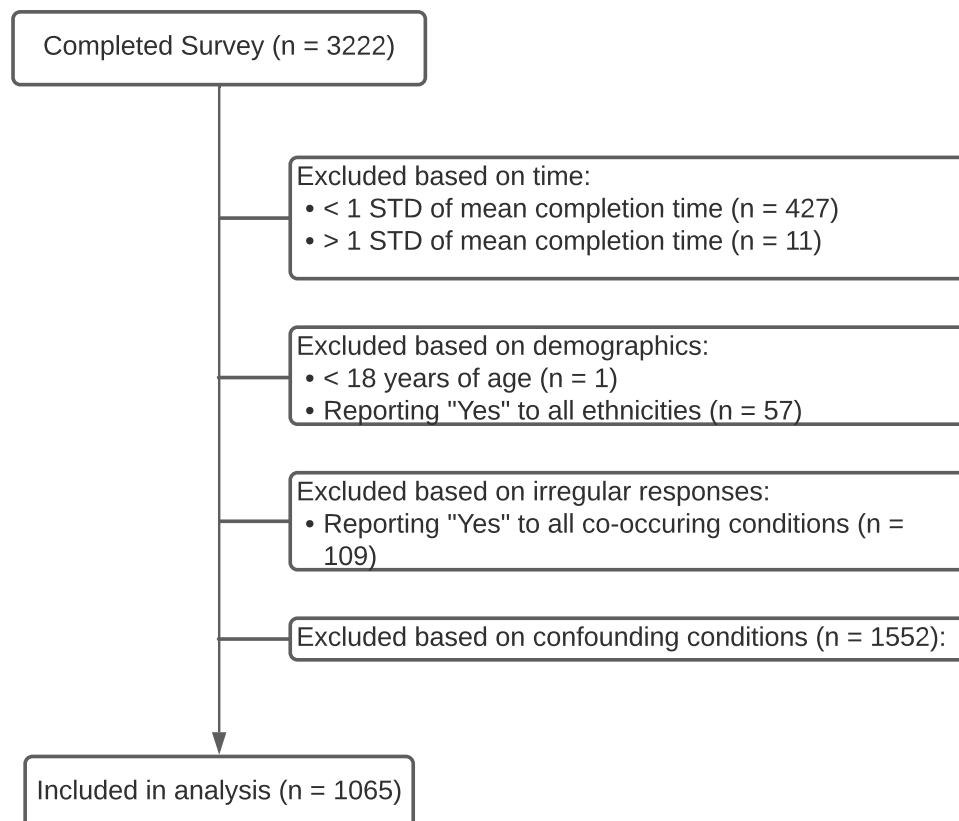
Completed Survey (n = 3222)

Excluded based on time:
• < 1 STD of mean completion time (n = 427)
• > 1 STD of mean completion time (n = 11)

Excluded based on demographics:
• < 18 years of age (n = 1)
• Reporting "Yes" to all ethnicities (n = 57)

Excluded based on irregular responses:
• Reporting "Yes" to all co-occuring conditions (n = 109)

Excluded based on confounding conditions (n = 1552):

Included in analysis (n = 1065)